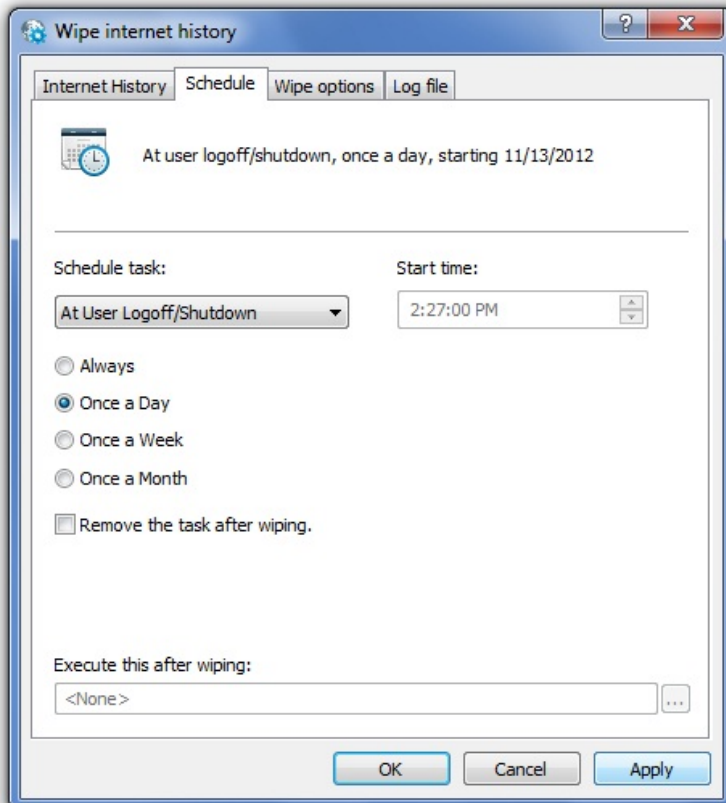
Wipe internet history

?

X

Internet History | Schedule | Wipe options | Log file

At user logoff/shutdown, once a day, starting 11/13/2012

Schedule task:

Start time:

At User Logoff/Shutdown

2:27:00 PM

Always

Once a Day

Once a Week

Once a Month

Remove the task after wiping.

Execute this after wiping:

<None>

...

OK

Cancel

Apply